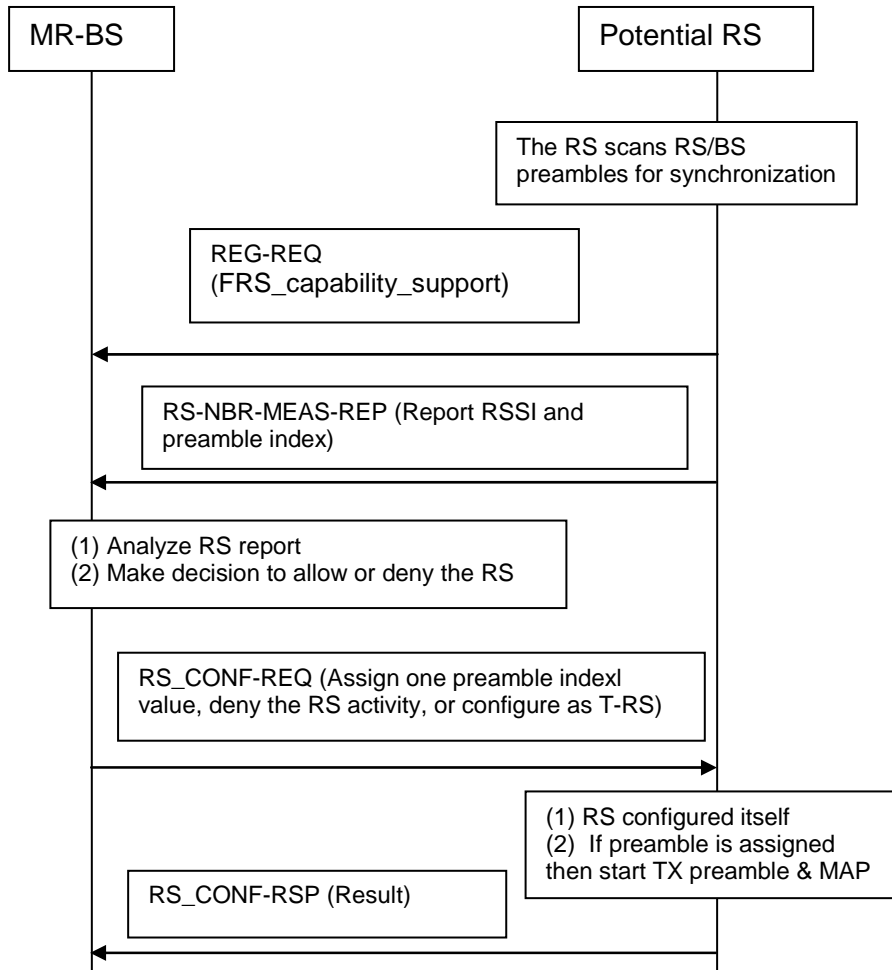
MR-BS

Potential RS

The RS scans RS/BS preambles for synchronization

REG-REQ (FRS_capability_support)

RS-NBR-MEAS-REP (Report RSSI and preamble index)

(1) Analyze RS report
(2) Make decision to allow or deny the RS

RS_CONF-REQ (Assign one preamble indexl value, deny the RS activity, or configure as T-RS)

(1) RS configured itself
(2) If preamble is assigned then start TX preamble & MAP

RS_CONF-RSP (Result)